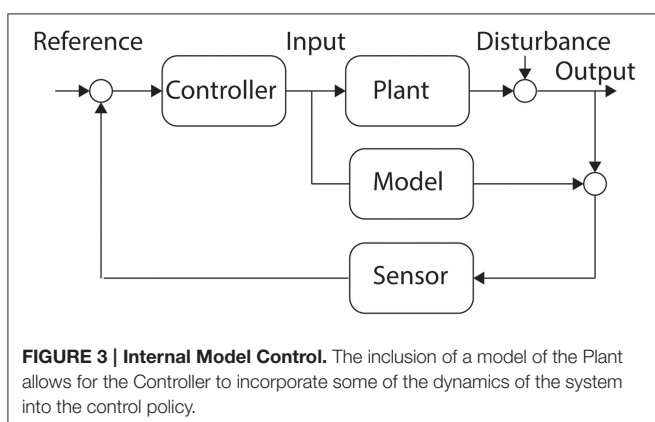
Reference

Input

Disturbance

Output

Controller

Plant

Model

Sensor

**FIGURE 3 | Internal Model Control.** The inclusion of a model of the Plant allows for the Controller to incorporate some of the dynamics of the system into the control policy.